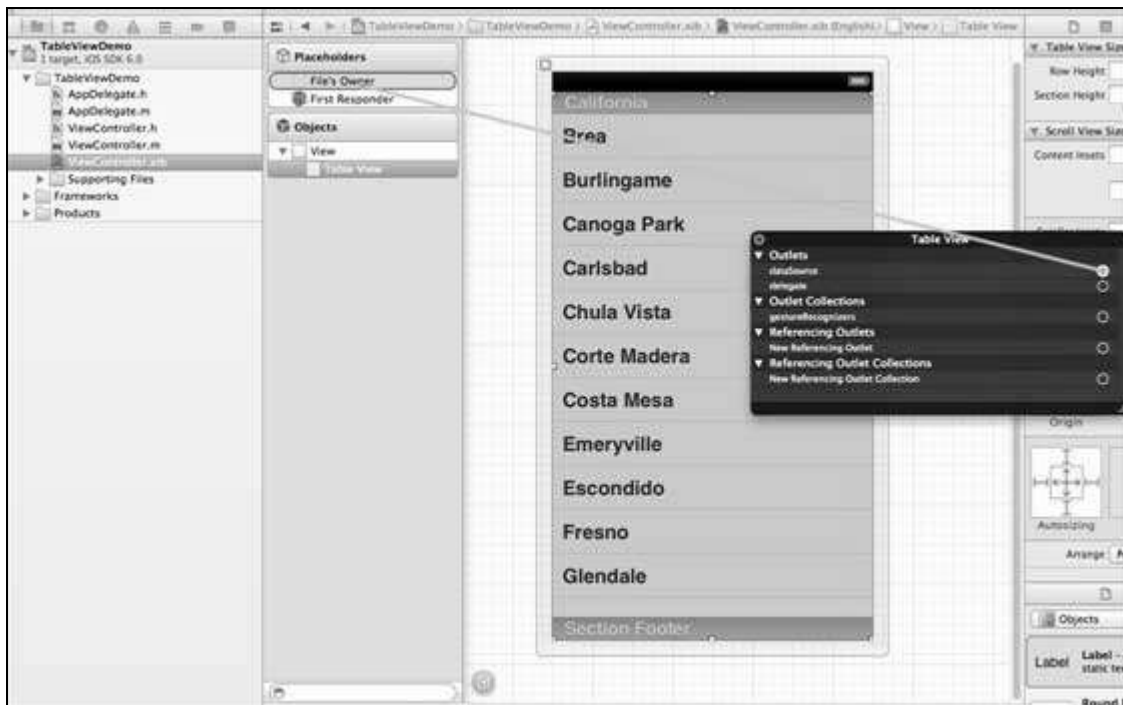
TableViewDemo > TableViewDemo > ViewController.xib > ViewController.xib (English) > View > Table View

TableViewDemo
1 target, iOS SDK 6.0
TableViewDemo
AppDelegate.h
AppDelegate.m
ViewController.h
ViewController.m
ViewController.xib
Supporting Files
Frameworks
Products

Placeholders
File's Owner
First Responder
Objects
View
Table View

California
Brea
Burlingame
Canoga Park
Carlsbad
Chula Vista
Corte Madera
Costa Mesa
Emeryville
Escondido
Fresno
Glendale
Section Footer

Table View
Outlets
dataSource
delegate
Outlet Collections
gestureRecognizers
Referencing Outlets
New Referencing Outlet
Referencing Outlet Collections
New Referencing Outlet Collection

Table View Size
Row Height
Section Height
Scroll View Size
Content Insets
Origin
Autosizing
Arrange
Objects
Label
Label – static te
Round